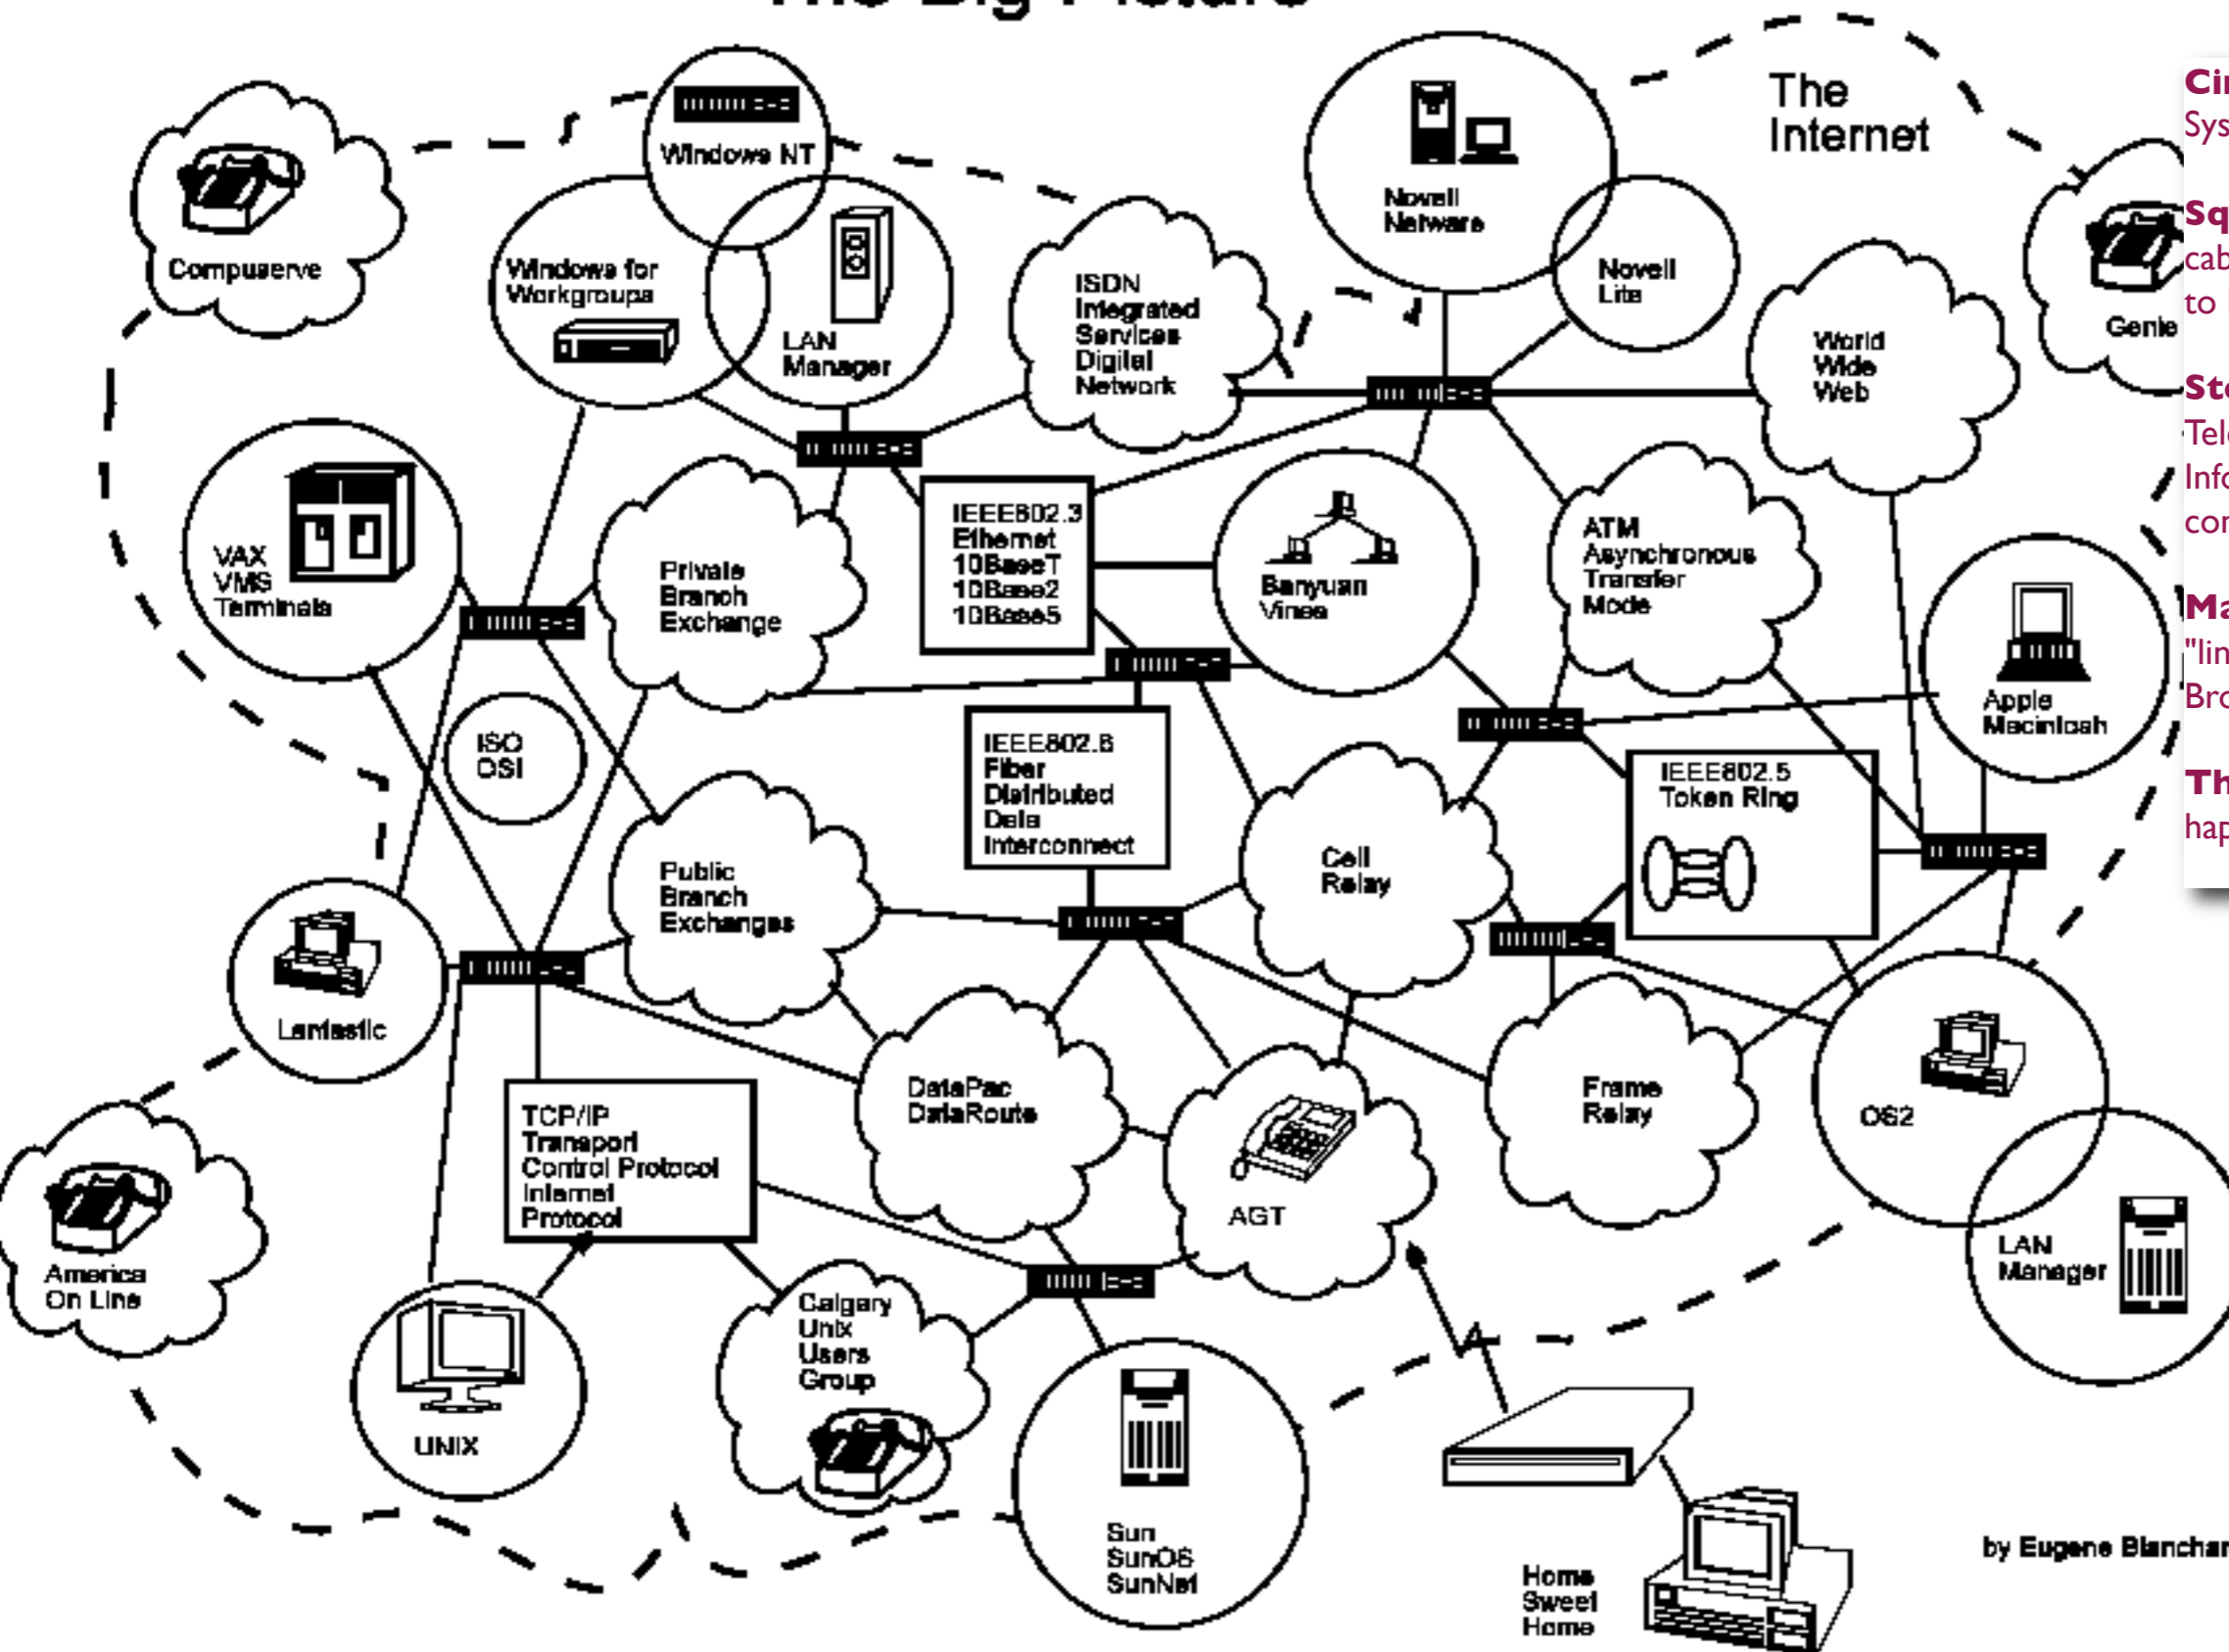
The Internet

Windows NT

Compuserve

Windows for Workgroups

LAN Manager

ISDN Integrated Services Digital Network

Novell Netware

Novell Lite

Genie

World Wide Web

VAX VMS Terminals

Private Branch Exchange

IEEE802.3 Ethernet 10BaseT 10Base2 10Base5

Banyuan Vines

ATM Asynchronous Transfer Mode

Apple Macintosh

ISO OSI

IEEE802.6 Fiber Distributed Data Interconnect

Cell Relay

IEEE802.5 Token Ring

Public Branch Exchanges

Lantastic

TCP/IP Transport Control Protocol Internet Protocol

DataPac DataRoute

AGT

Frame Relay

OS2

LAN Manager

America On Line

UNIX

Calgary Unix Users Group

Sun SunOS SunNet

Home Sweet Home

by Eugene Blanchar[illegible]

Cir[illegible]
Sys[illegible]

Sq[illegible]
cab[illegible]
to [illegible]

St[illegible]
Tel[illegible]
Inf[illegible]
co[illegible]

Ma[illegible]
"lin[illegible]
Bro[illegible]

Th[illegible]
hap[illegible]